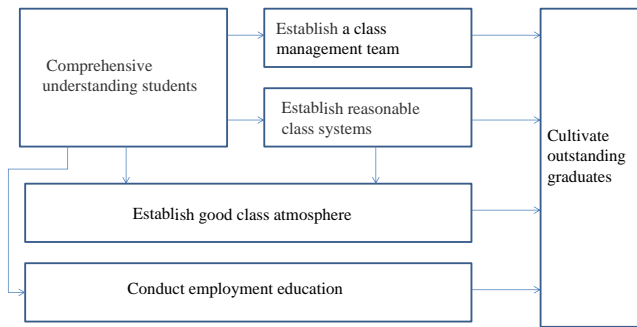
Comprehensive understanding students

Establish a class management team

Establish reasonable class systems

Cultivate outstanding graduates

Establish good class atmosphere

Conduct employment education